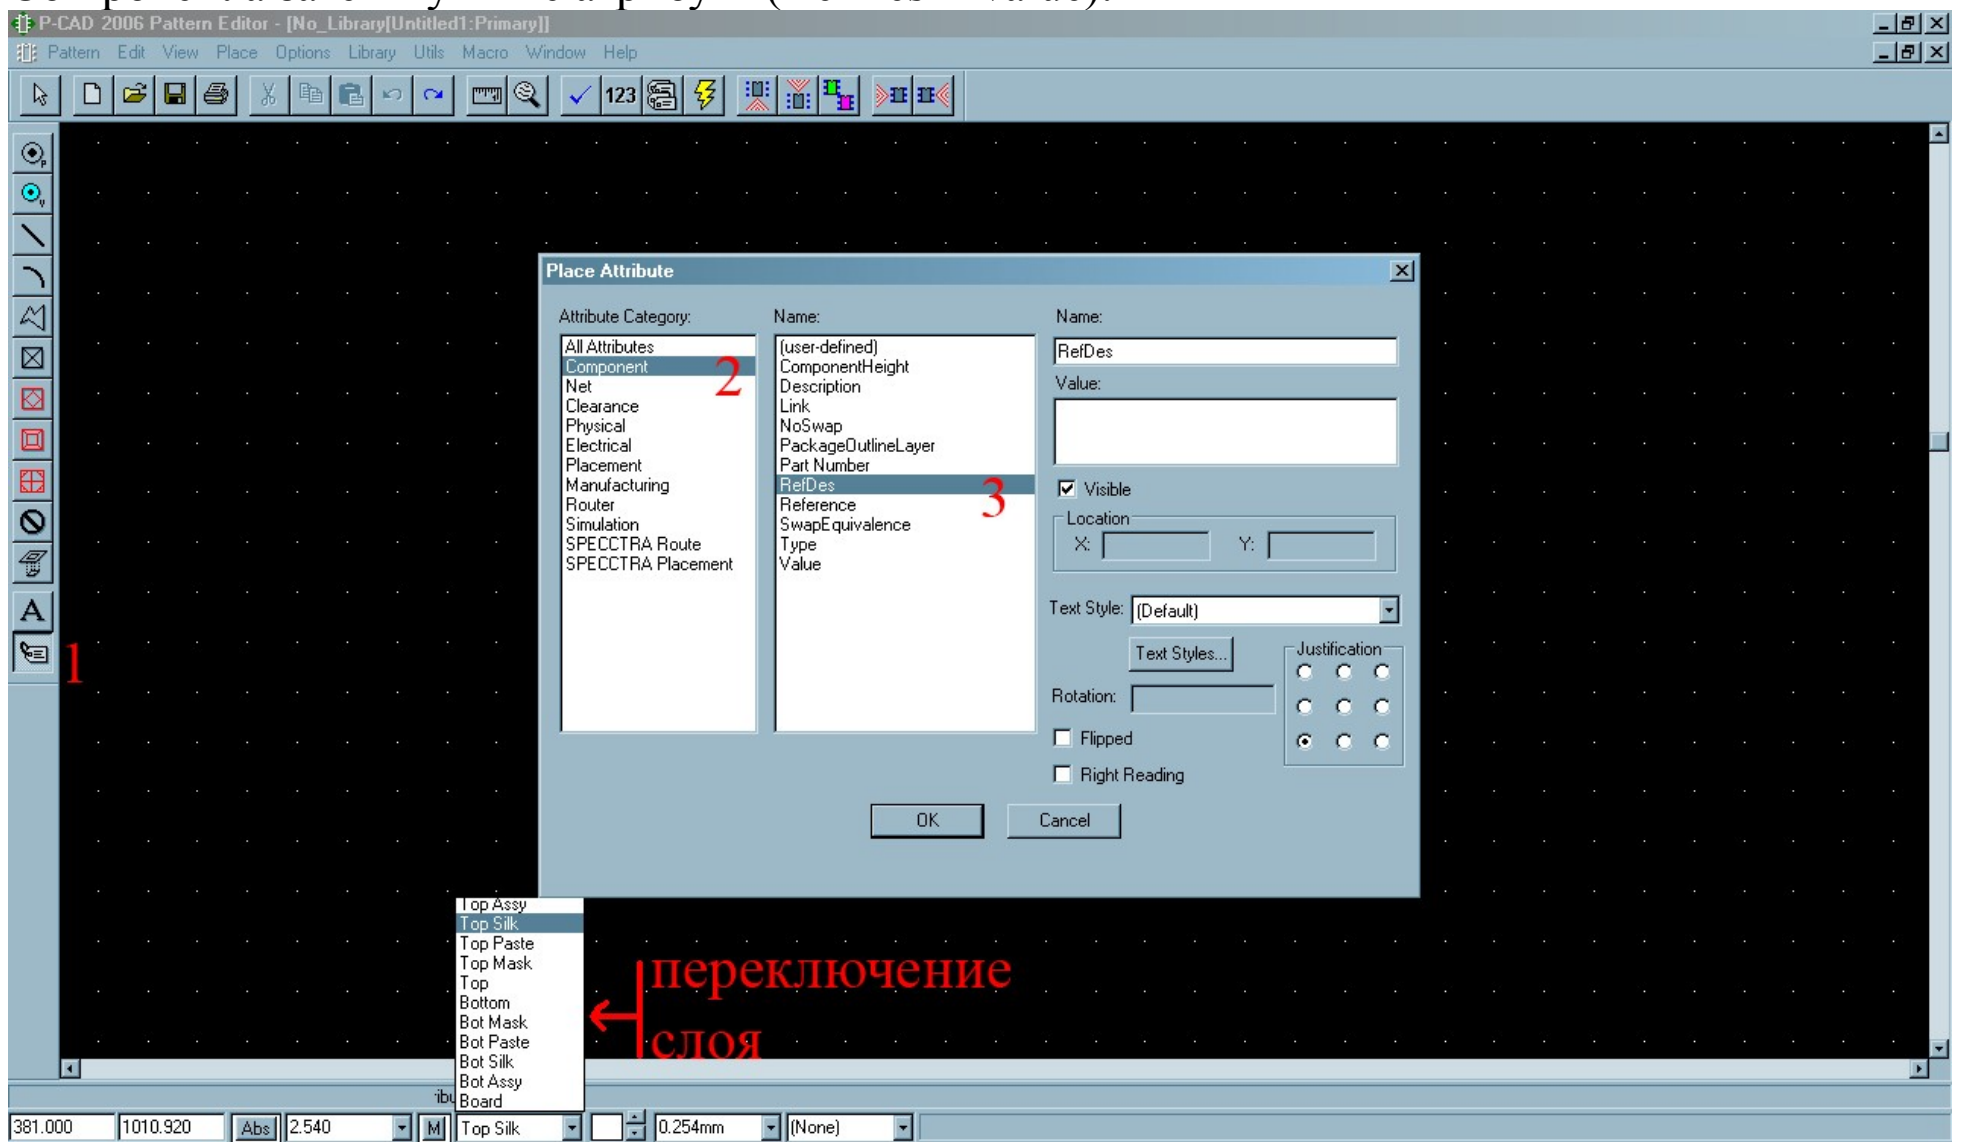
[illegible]

P-CAD 2006 Pattern Editor - [No_Library[Untitled1:Primary]]

Pattern Edit View Place Options Library Utils Macro Window Help

123

1

Place Attribute

Attribute Category:
All Attributes
Component
Net
Clearance
Physical
Electrical
Placement
Manufacturing
Router
Simulation
SPECCTRA Route
SPECCTRA Placement

2

Name:
(user-defined)
ComponentHeight
Description
Link
NoSwap
PackageOutlineLayer
Part Number
RefDes
Reference
SwapEquivalence
Type
Value

3

Name:
RefDes
Value:

Visible
Location
X:
Y:

Text Style: (Default)
Text Styles...
Justification
Rotation:
Flipped
Right Reading

OK
Cancel

Top Assy
Top Silk
Top Paste
Top Mask
Top
Bottom
Bot Mask
Bot Paste
Bot Silk
Bot Assy
Board

переключение слоя

381.000 1010.920 Abs 2.540 M Top Silk 0.254mm (None)